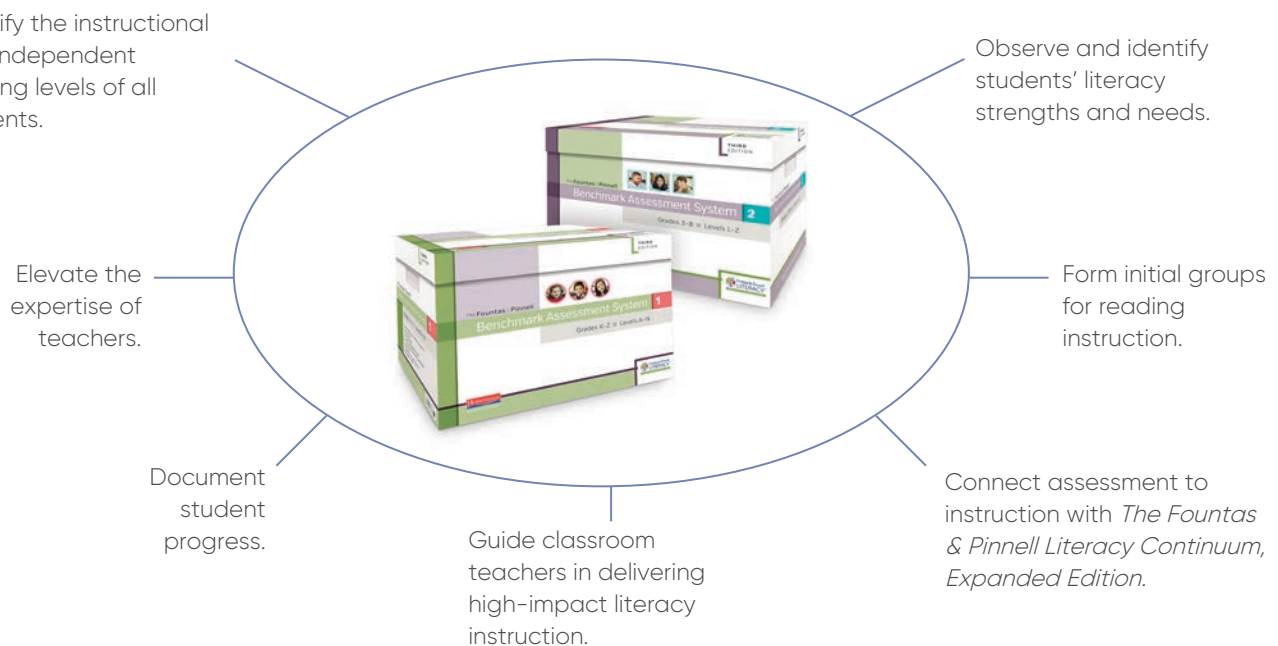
ify the instructional
ndependent
ng levels of all
ents.

Observe and identify students' literacy strengths and needs.

THIRD EDITION

Fountas Pinnell

Benchmark Assessment System 2

Grades 3–8 ◾ Levels L–Z

Elevate the expertise of teachers.

THIRD EDITION

Fountas Pinnell

Benchmark Assessment System 1

Grades K–2 ◾ Levels A–N

Form initial groups for reading instruction.

Document student progress.

Guide classroom teachers in delivering high-impact literacy instruction.

Connect assessment to instruction with *The Fountas & Pinnell Literacy Continuum, Expanded Edition.*